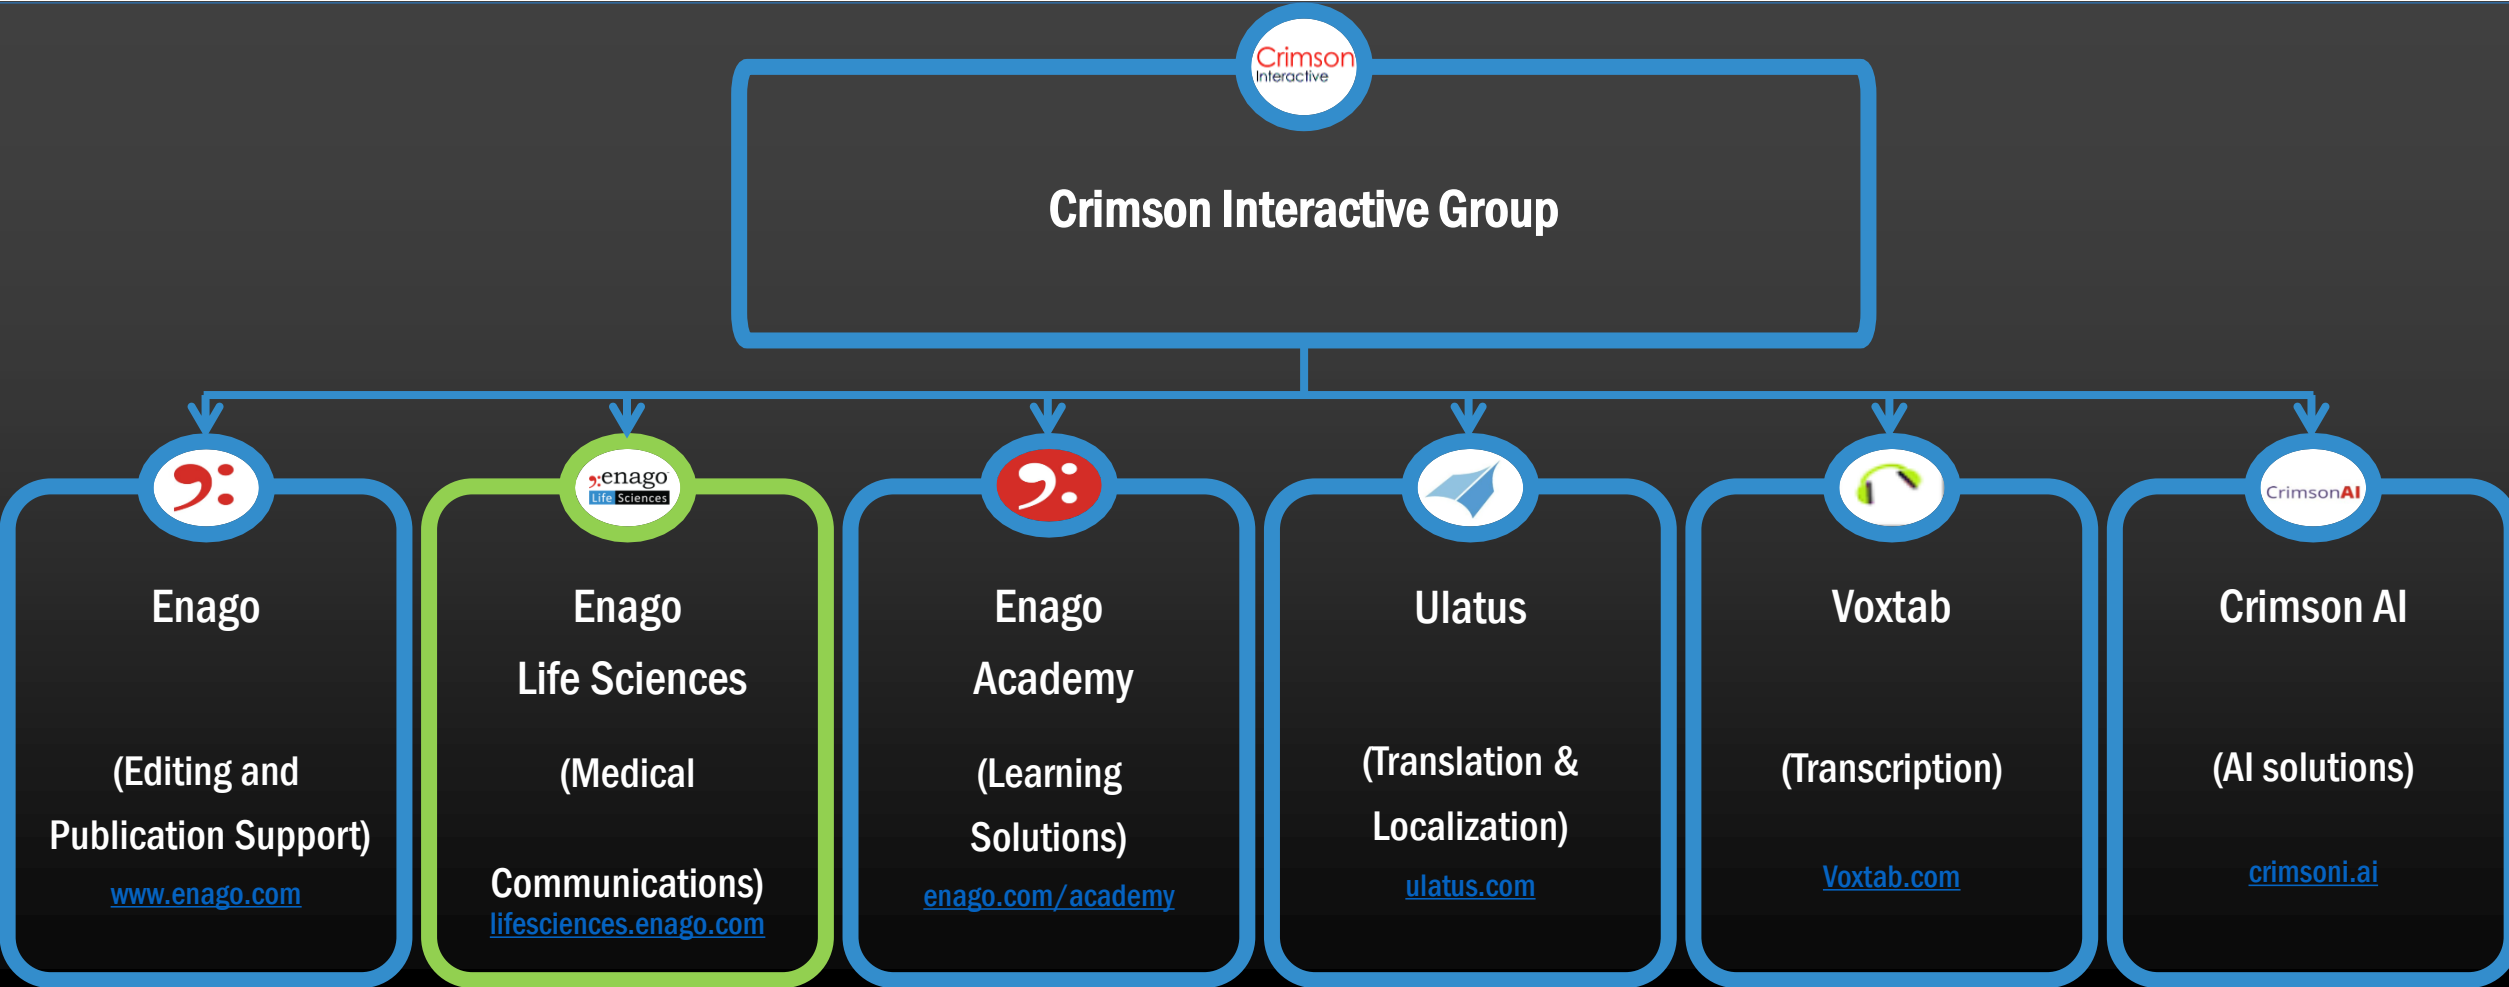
Crimson Interactive

Crimson Interactive Group

Enago

(Editing and Publication Support)

www.enago.com

enago Life Sciences

Enago Life Sciences

(Medical Communications)

lifesciences.enago.com

Enago Academy

(Learning Solutions)

enago.com/academy

Ulatus

(Translation & Localization)

ulatus.com

Voxtab

(Transcription)

Voxtab.com

CrimsonAI

Crimson AI

(AI solutions)

crimsoni.ai